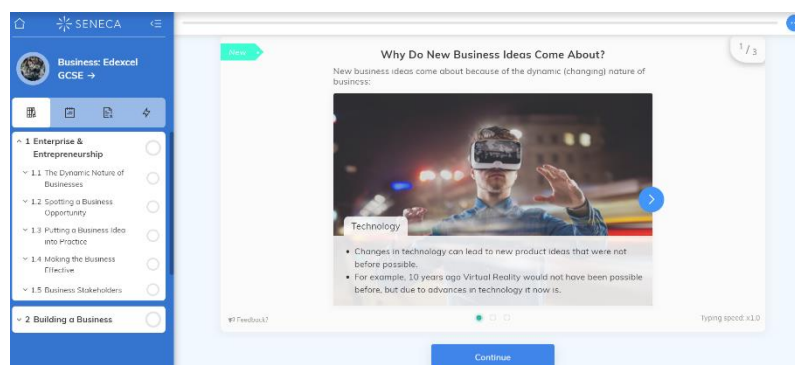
SENECA

Business: Edexcel GCSE →

1 Enterprise & Entrepreneurship

1.1 The Dynamic Nature of Businesses

1.2 Spotting a Business Opportunity

1.3 Putting a Business Idea into Practice

1.4 Making the Business Effective

1.5 Business Stakeholders

2 Building a Business

New

Why Do New Business Ideas Come About?

$^1/_3$

New business ideas come about because of the dynamic (changing) nature of business:

Technology

- Changes in technology can lead to new product ideas that were not before possible.
- For example, 10 years ago Virtual Reality would not have been possible before, but due to advances in technology it now is.

Feedback?

Typing speed: x1.0

Continue